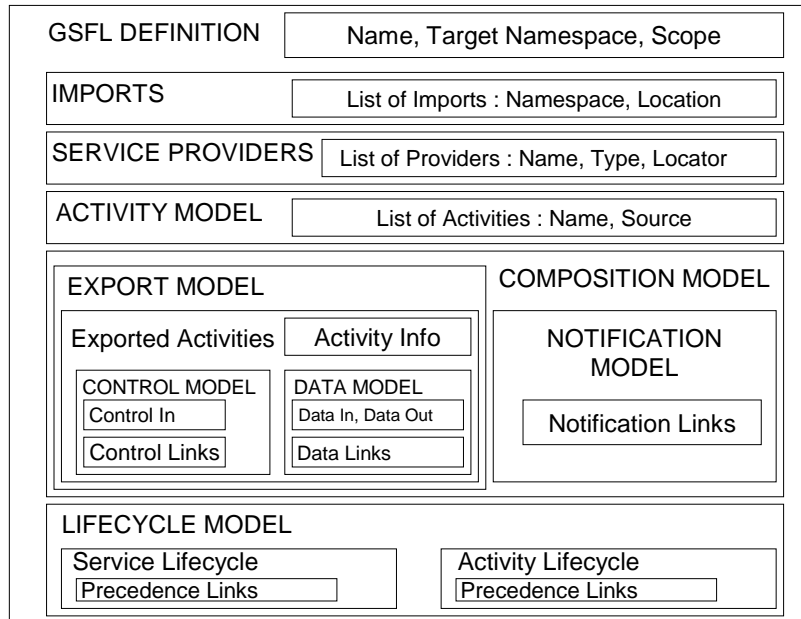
GSFL DEFINITION

Name, Target Namespace, Scope

IMPORTS

List of Imports : Namespace, Location

SERVICE PROVIDERS

List of Providers : Name, Type, Locator

ACTIVITY MODEL

List of Activities : Name, Source

EXPORT MODEL

Exported Activities

Activity Info

CONTROL MODEL

Control In

Control Links

DATA MODEL

Data In, Data Out

Data Links

COMPOSITION MODEL

NOTIFICATION MODEL

Notification Links

LIFECYCLE MODEL

Service Lifecycle

Precedence Links

Activity Lifecycle

Precedence Links